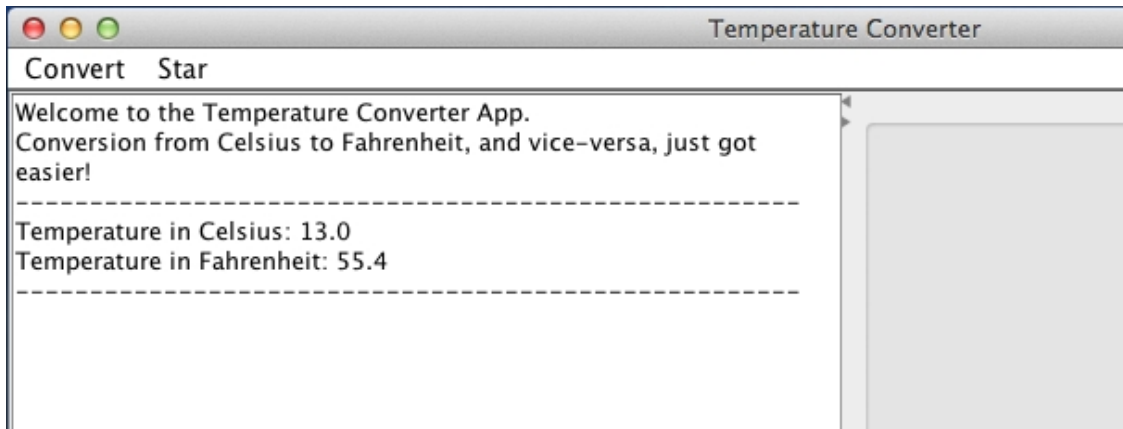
Temperature Converter

Convert Star

Welcome to the Temperature Converter App.
Conversion from Celsius to Fahrenheit, and vice-versa, just got easier!
------------------------------------------------
Temperature in Celsius: 13.0
Temperature in Fahrenheit: 55.4
------------------------------------------------